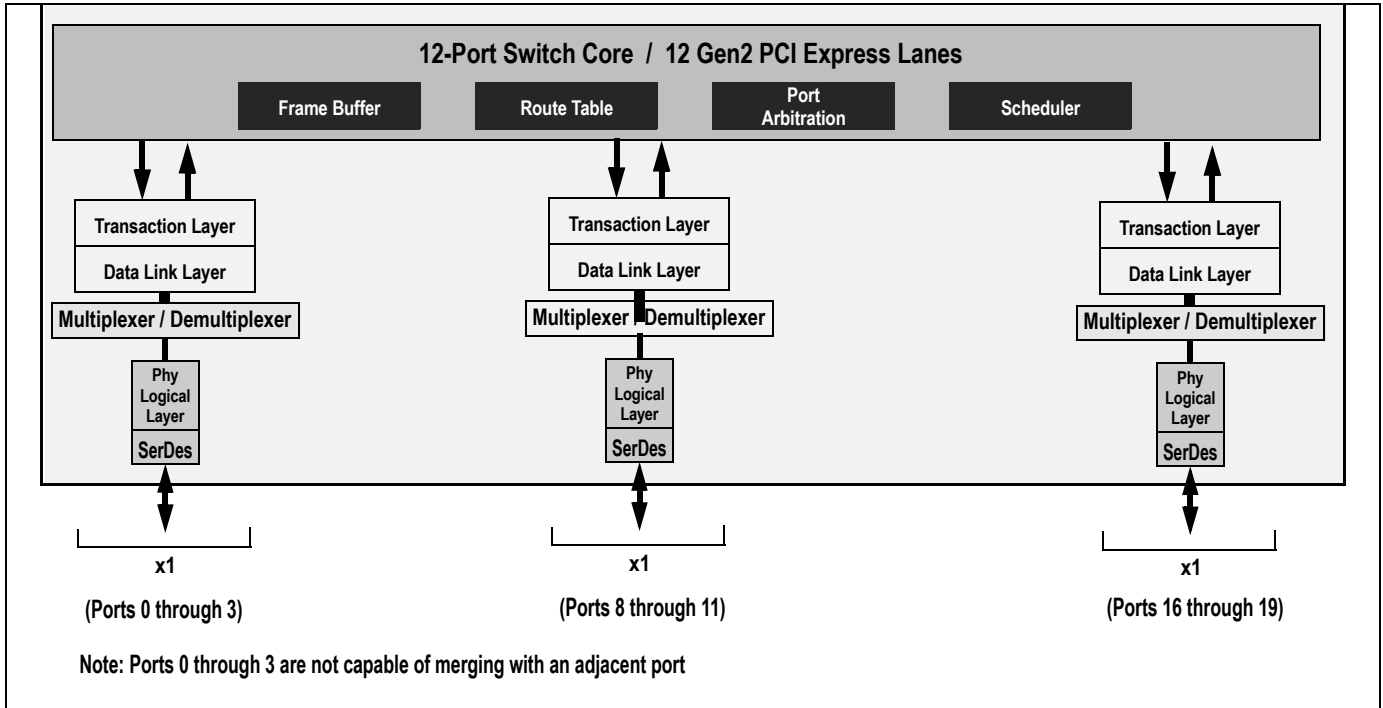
12-Port Switch Core / 12 Gen2 PCI Express Lanes

Frame Buffer

Route Table

Port Arbitration

Scheduler

Transaction Layer

Data Link Layer

Multiplexer / Demultiplexer

Phy Logical Layer

SerDes

Transaction Layer

Data Link Layer

Multiplexer / Demultiplexer

Phy Logical Layer

SerDes

Transaction Layer

Data Link Layer

Multiplexer / Demultiplexer

Phy Logical Layer

SerDes

x1

(Ports 0 through 3)

x1

(Ports 8 through 11)

x1

(Ports 16 through 19)

Note: Ports 0 through 3 are not capable of merging with an adjacent port